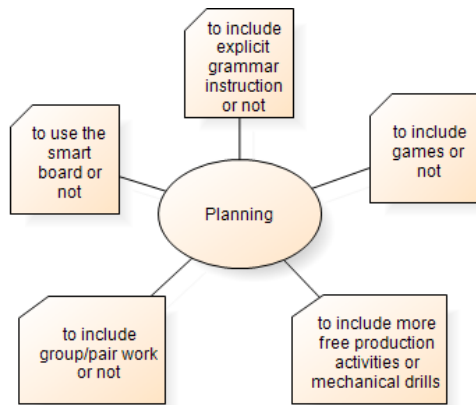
to include explicit grammar instruction or not

to use the smart board or not

to include games or not

Planning

to include group/pair work or not

to include more free production activities or mechanical drills